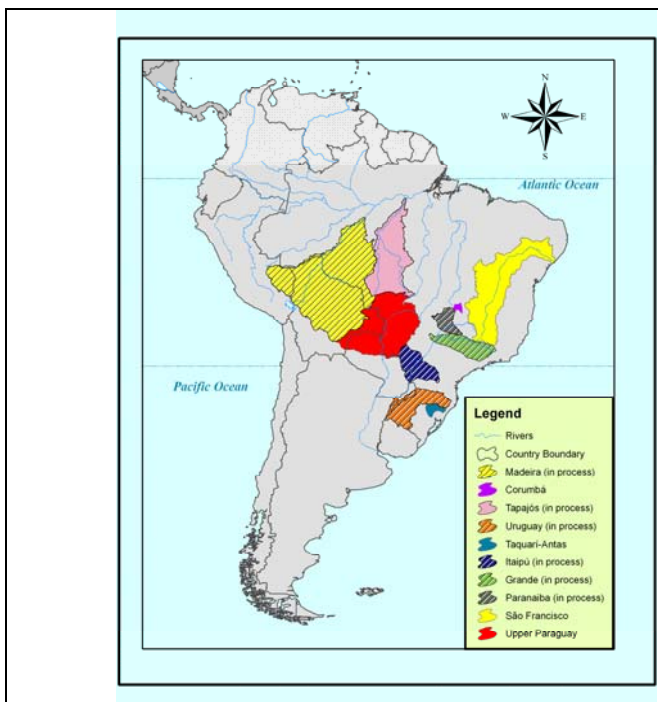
N
W
E
S

Atlantic Ocean

Pacific Ocean

Legend
Rivers
Country Boundary
Madeira (in process)
Corumbá
Tapajós (in process)
Uruguay (in process)
Taquari-Antas
Itaipú (in process)
Grande (in process)
Paranaiba (in process)
São Francisco
Upper Paraguay